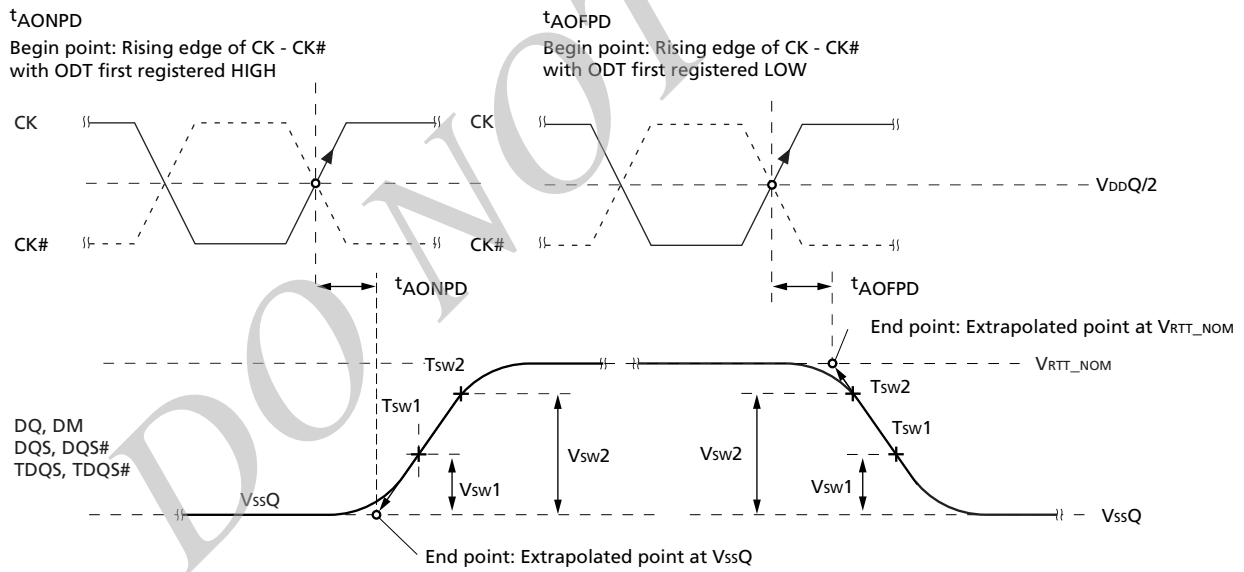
$t_{AONPD}$
Begin point: Rising edge of CK - CK# with ODT first registered HIGH

$t_{AOFPD}$
Begin point: Rising edge of CK - CK# with ODT first registered LOW

CK

CK#

CK

CK#

$V_{DD}Q/2$

$t_{AONPD}$

$t_{AOFPD}$

End point: Extrapolated point at $V_{RTT\_NOM}$

$T_{SW}2$

$V_{RTT\_NOM}$

$T_{SW}2$

$T_{SW}1$

$T_{SW}1$

DQ, DM
DQS, DQS#
TDQS, TDQS#

$V_{SW}2$

$V_{SW}2$

$V_{SW}1$

$V_{SW}1$

$V_{SS}Q$

$V_{SS}Q$

End point: Extrapolated point at $V_{SS}Q$